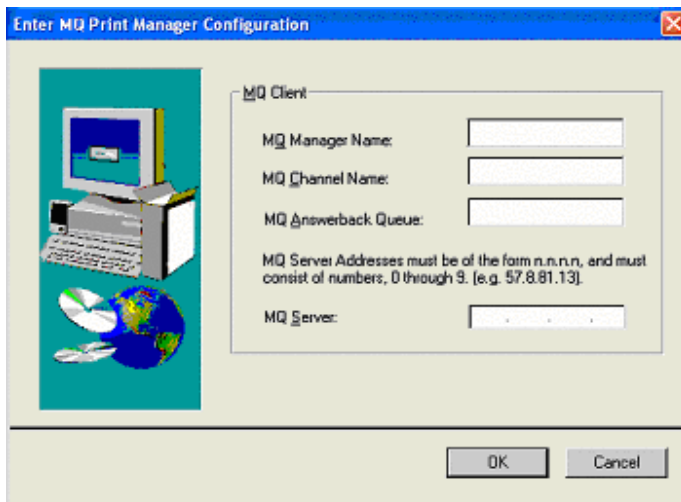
Enter MQ Print Manager Configuration

MQ Client

MQ Manager Name:

MQ Channel Name:

MQ Answerback Queue:

MQ Server Addresses must be of the form n.n.n.n, and must consist of numbers, 0 through 9. (e.g. 57.8.81.13).

MQ Server:

OK

Cancel